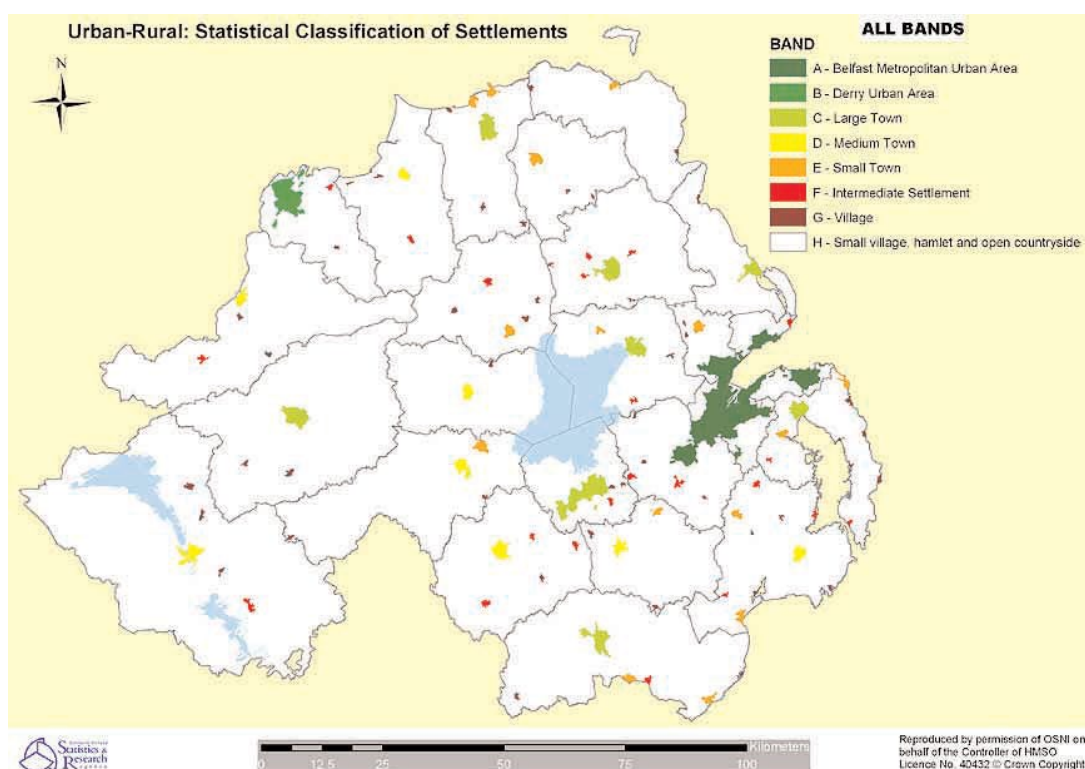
Urban-Rural: Statistical Classification of Settlements

N

ALL BANDS

BAND

A - Belfast Metropolitan Urban Area

B - Derry Urban Area

C - Large Town

D - Medium Town

E - Small Town

F - Intermediate Settlement

G - Village

H - Small village, hamlet and open countryside

Statistics & Research

0 12.5 25 50 75 100 Kilometers

Reproduced by permission of OSNI on behalf of the Controller of HMSO Licence No. 40432 © Crown Copyright